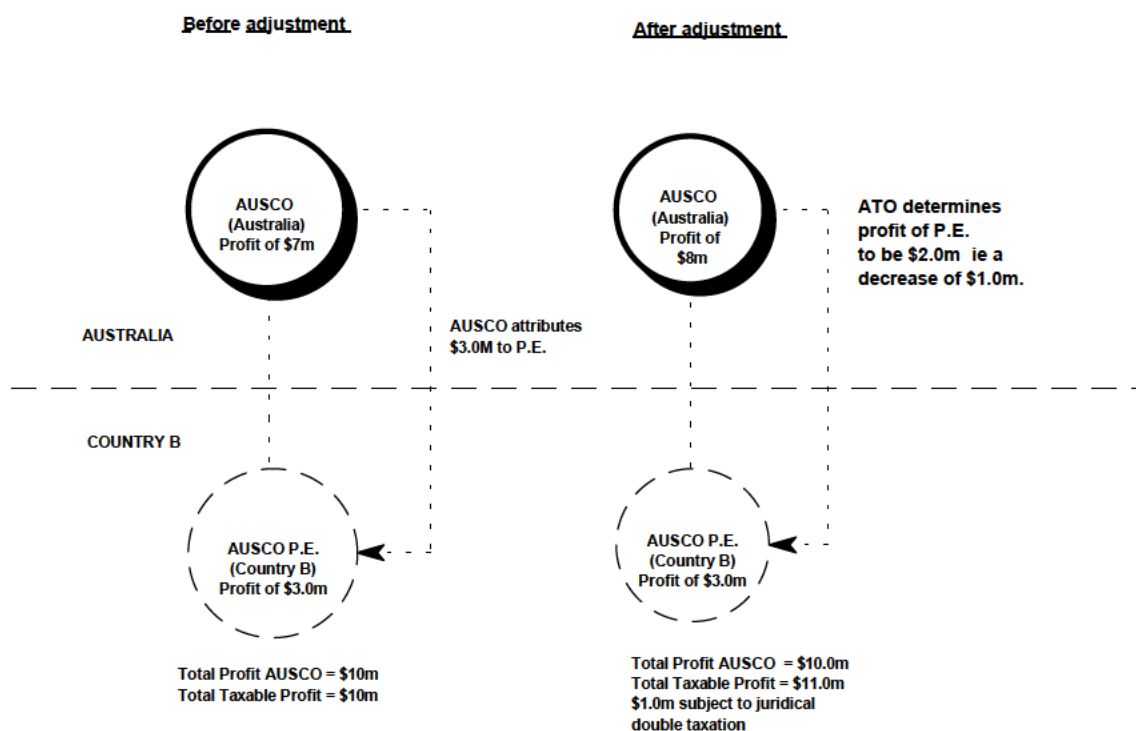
Before adjustment

After adjustment

AUSCO
(Australia)
Profit of $7m

AUSCO
(Australia)
Profit of
$8m

ATO determines profit of P.E. to be $2.0m ie a decrease of $1.0m.

AUSTRALIA

AUSCO attributes $3.0M to P.E.

COUNTRY B

AUSCO P.E.
(Country B)
Profit of $3.0m

AUSCO P.E.
(Country B)
Profit of $3.0m

Total Profit AUSCO = $10m
Total Taxable Profit = $10m

Total Profit AUSCO = $10.0m
Total Taxable Profit = $11.0m
$1.0m subject to juridical double taxation